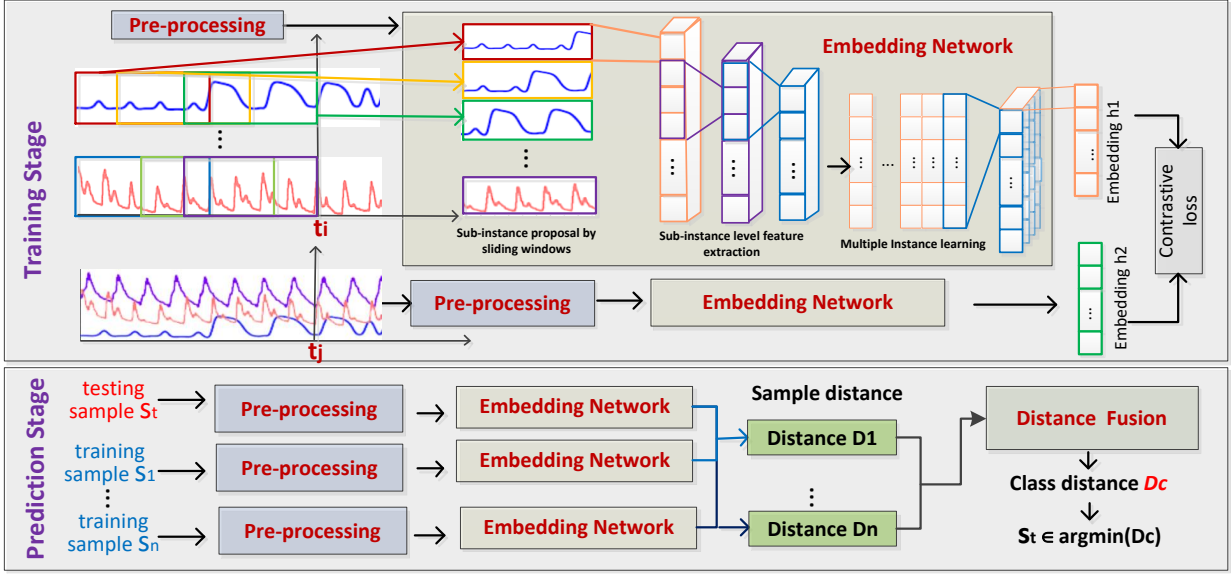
Training Stage

Pre-processing

Embedding Network

ti

tj

Sub-instance proposal by sliding windows

Sub-instance level feature extraction

Multiple Instance learning

Embedding h1

Contrastive loss

Pre-processing

Embedding Network

Embedding h2

Prediction Stage

testing sample $S_t$

training sample $S_1$

training sample $S_n$

Pre-processing

Pre-processing

Pre-processing

Embedding Network

Embedding Network

Embedding Network

Sample distance

Distance D1

Distance Dn

Distance Fusion

Class distance *Dc*

$S_t \in$ argmin(Dc)